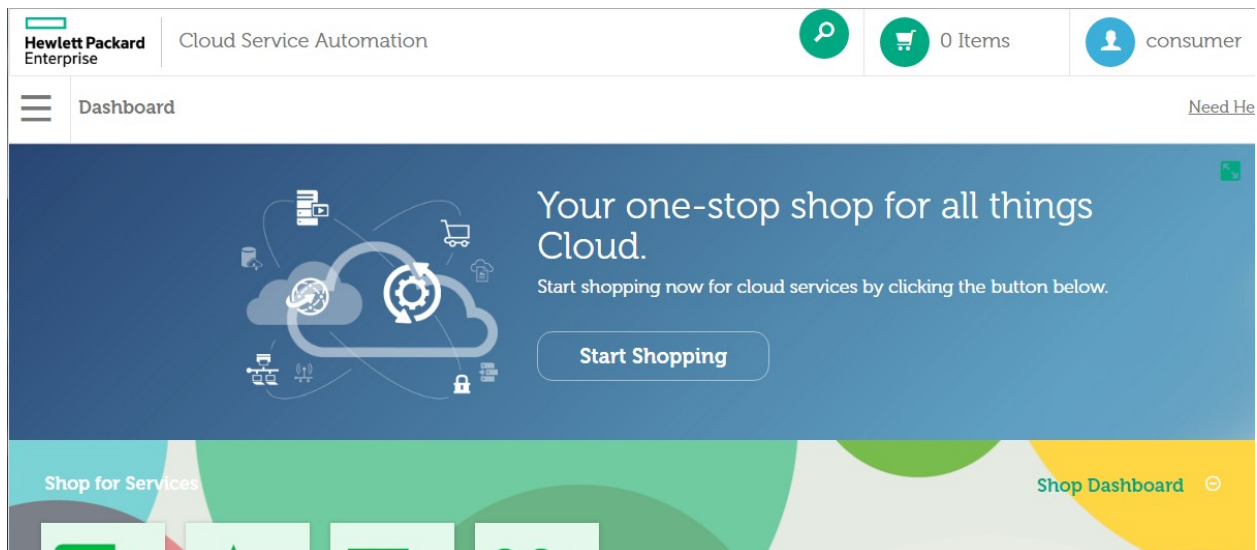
Hewlett Packard Enterprise

Cloud Service Automation

0 Items

consumer

Dashboard

Need He

Your one-stop shop for all things Cloud.

Start shopping now for cloud services by clicking the button below.

Start Shopping

Shop for Services

Shop Dashboard